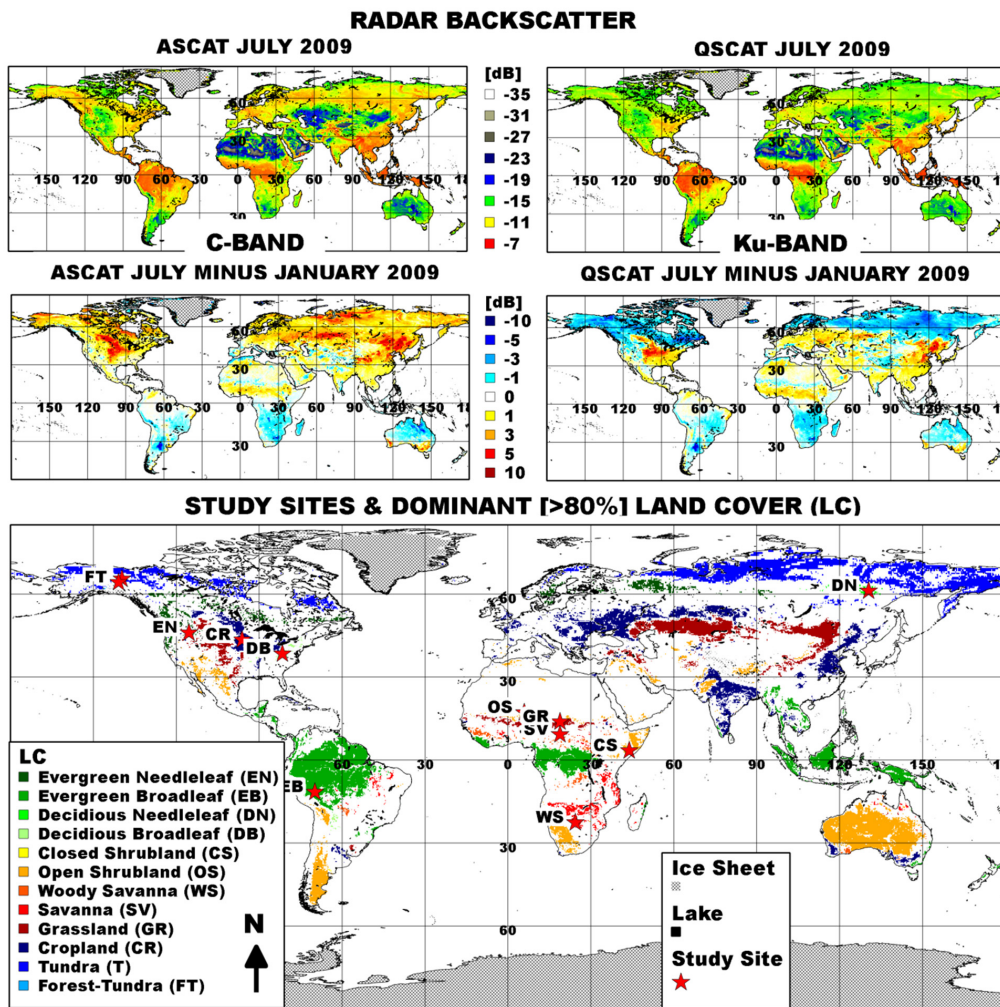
RADAR BACKSCATTER

ASCAT JULY 2009

60 30 150 120 90 60 30 0 30 60 90 120 150 18 30

C-BAND

[dB]
-35
-31
-27
-23
-19
-15
-11
-7

QSCAT JULY 2009

60 30 150 120 90 60 30 0 30 60 90 120 150 1 30

Ku-BAND

ASCAT JULY MINUS JANUARY 2009

60 30 150 120 90 60 30 0 30 60 90 120 150 18 30

[dB]
-10
-5
-3
-1
0
1
3
5
10

QSCAT JULY MINUS JANUARY 2009

60 30 150 120 90 60 30 0 30 60 90 120 150 1 30

STUDY SITES & DOMINANT [>80%] LAND COVER (LC)

FT
DN
60
EN CR
DB
30
OS GR SV
CS
60 30 0 30 60 90 120 150 1
EB
WS
30
60

LC
Evergreen Needleleaf (EN)
Evergreen Broadleaf (EB)
Decidious Needleleaf (DN)
Decidious Broadleaf (DB)
Closed Shrubland (CS)
Open Shrubland (OS)
Woody Savanna (WS)
Savanna (SV)
Grassland (GR)
Cropland (CR)
Tundra (T)
Forest-Tundra (FT)

N

Ice Sheet
Lake
Study Site